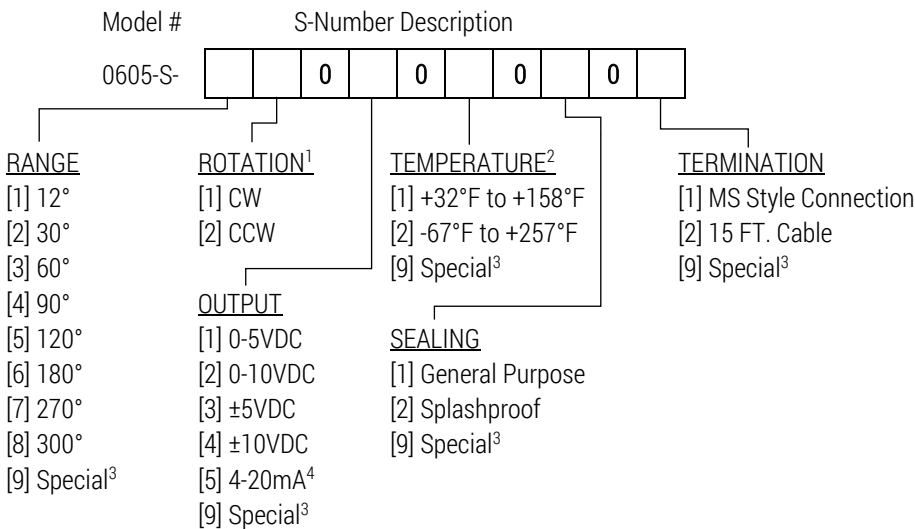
Model #

S-Number Description

0605-S- | | | 0 | | 0 | | 0 | | 0 | |

RANGE
[1] 12°
[2] 30°
[3] 60°
[4] 90°
[5] 120°
[6] 180°
[7] 270°
[8] 300°
[9] Special$^3$

ROTATION$^1$
[1] CW
[2] CCW

OUTPUT
[1] 0-5VDC
[2] 0-10VDC
[3] ±5VDC
[4] ±10VDC
[5] 4-20mA$^4$
[9] Special$^3$

TEMPERATURE$^2$
[1] +32°F to +158°F
[2] -67°F to +257°F
[9] Special$^3$

SEALING
[1] General Purpose
[2] Splashproof
[9] Special$^3$

TERMINATION
[1] MS Style Connection
[2] 15 FT. Cable
[9] Special$^3$